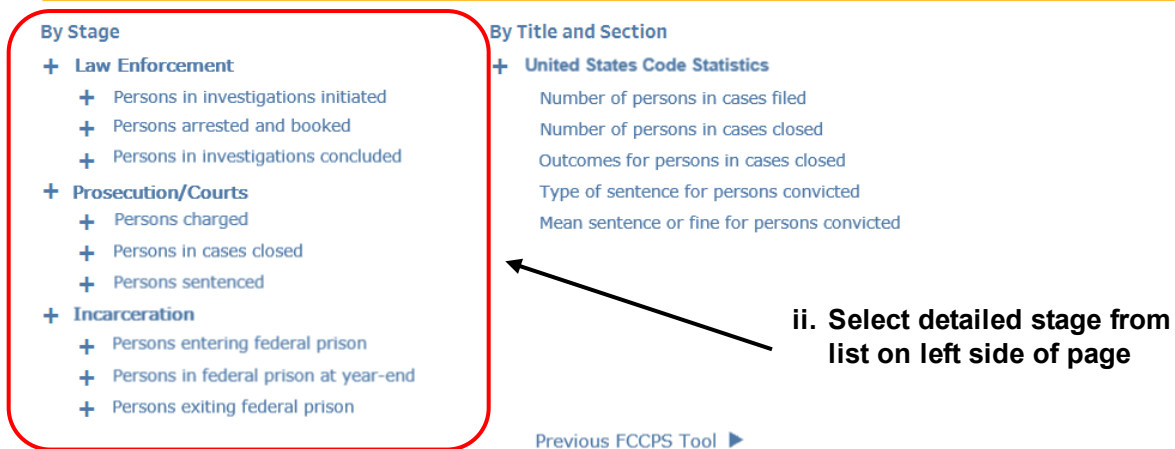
By Stage

+ Law Enforcement
+ Persons in investigations initiated
+ Persons arrested and booked
+ Persons in investigations concluded

+ Prosecution/Courts
+ Persons charged
+ Persons in cases closed
+ Persons sentenced

+ Incarceration
+ Persons entering federal prison
+ Persons in federal prison at year-end
+ Persons exiting federal prison

By Title and Section

+ United States Code Statistics
Number of persons in cases filed
Number of persons in cases closed
Outcomes for persons in cases closed
Type of sentence for persons convicted
Mean sentence or fine for persons convicted

ii. Select detailed stage from list on left side of page

Previous FCCPS Tool ▶